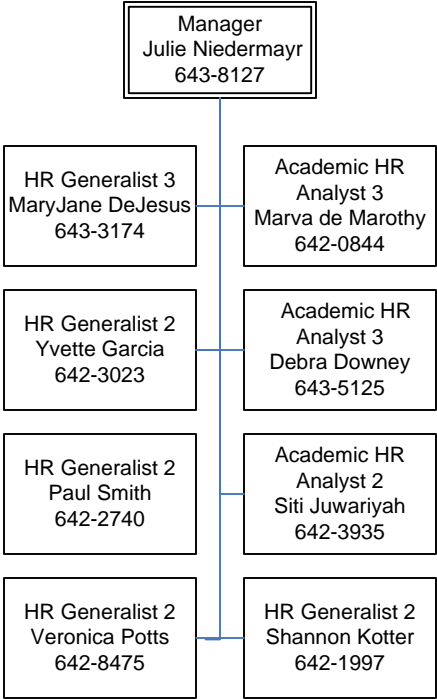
Manager
Julie Niedermayr
643-8127

HR Generalist 3
MaryJane DeJesus
643-3174

Academic HR Analyst 3
Marva de Marothy
642-0844

HR Generalist 2
Yvette Garcia
642-3023

Academic HR Analyst 3
Debra Downey
643-5125

HR Generalist 2
Paul Smith
642-2740

Academic HR Analyst 2
Siti Juwariyah
642-3935

HR Generalist 2
Veronica Potts
642-8475

HR Generalist 2
Shannon Kotter
642-1997